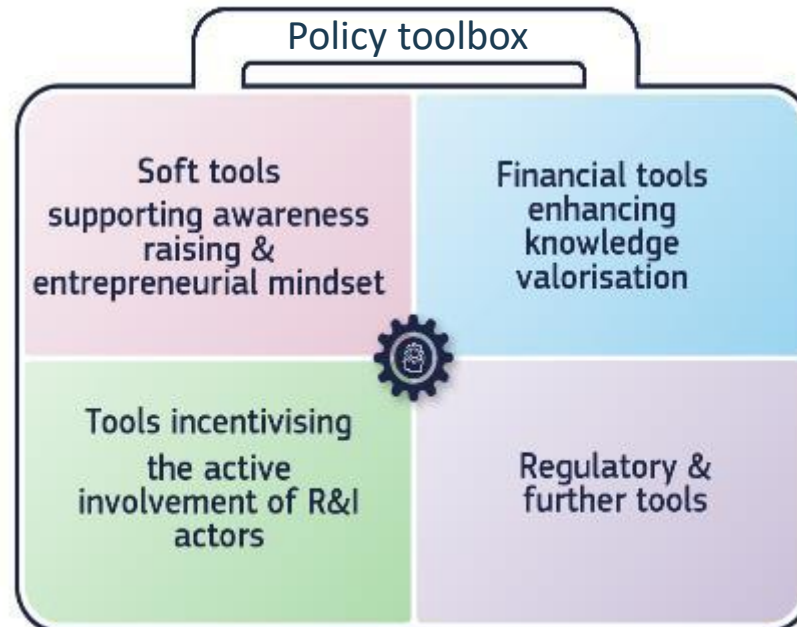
Policy toolbox

Soft tools supporting awareness raising & entrepreneurial mindset

Financial tools enhancing knowledge valorisation

Tools incentivising the active involvement of R&I actors

Regulatory & further tools